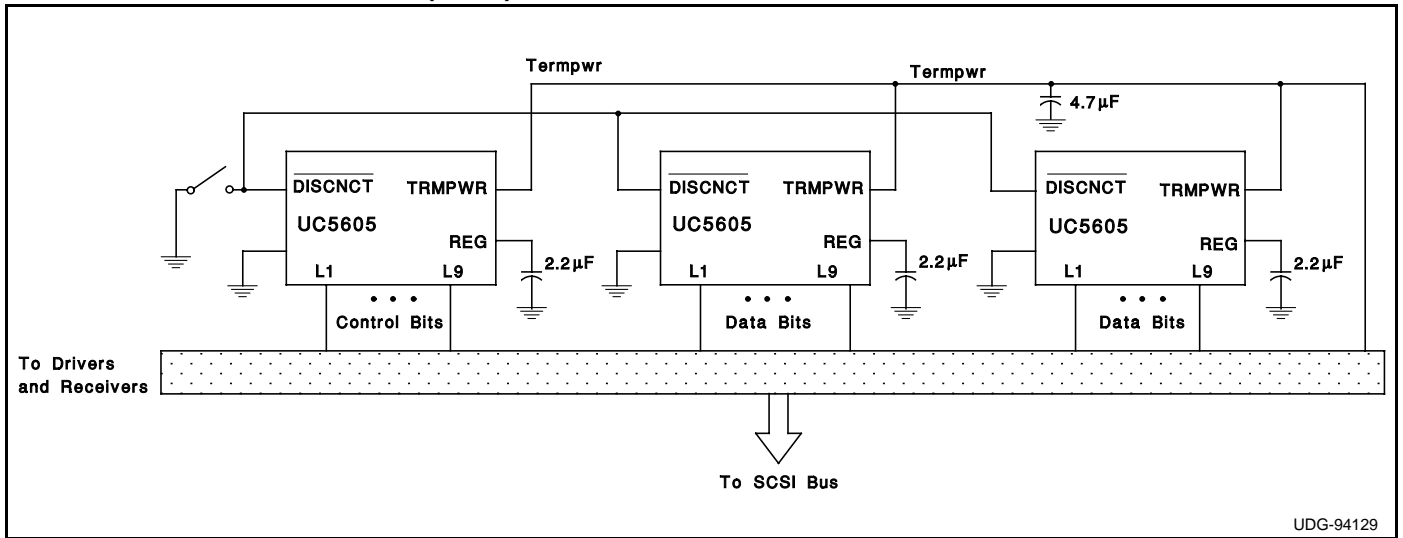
Termpwr

Termpwr

4.7µF

$\overline{\text{DISCNCT}}$ TRMPWR

UC5605

REG

L1 L9

2.2µF

Control Bits

$\overline{\text{DISCNCT}}$ TRMPWR

UC5605

REG

L1 L9

2.2µF

Data Bits

$\overline{\text{DISCNCT}}$ TRMPWR

UC5605

REG

L1 L9

2.2µF

Data Bits

To Drivers and Receivers

To SCSI Bus

UDG-94129